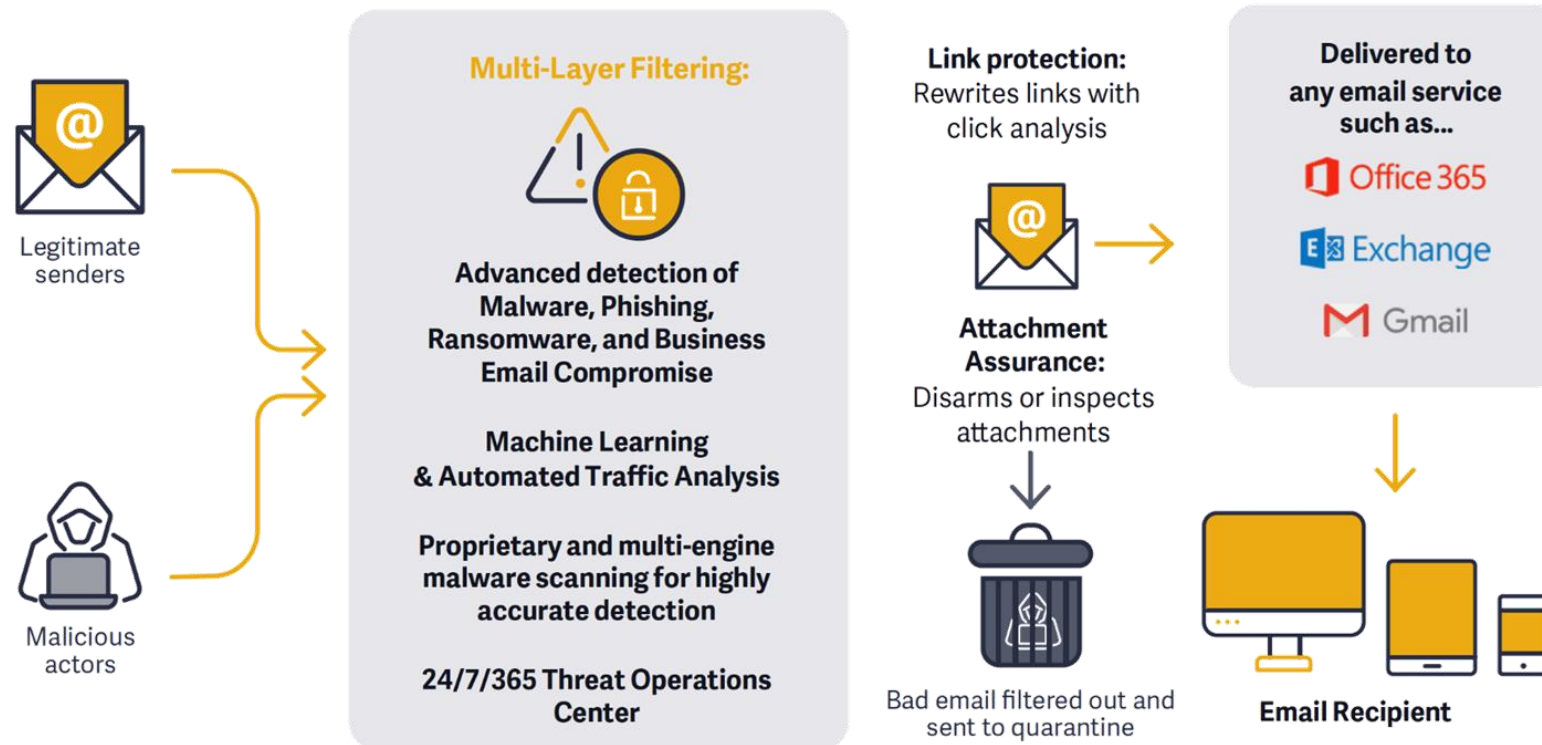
Legitimate senders

Malicious actors

Multi-Layer Filtering:

Advanced detection of Malware, Phishing, Ransomware, and Business Email Compromise

Machine Learning & Automated Traffic Analysis

Proprietary and multi-engine malware scanning for highly accurate detection

24/7/365 Threat Operations Center

Link protection: Rewrites links with click analysis

Attachment Assurance: Disarms or inspects attachments

Bad email filtered out and sent to quarantine

Delivered to any email service such as...

Office 365

Exchange

Gmail

Email Recipient